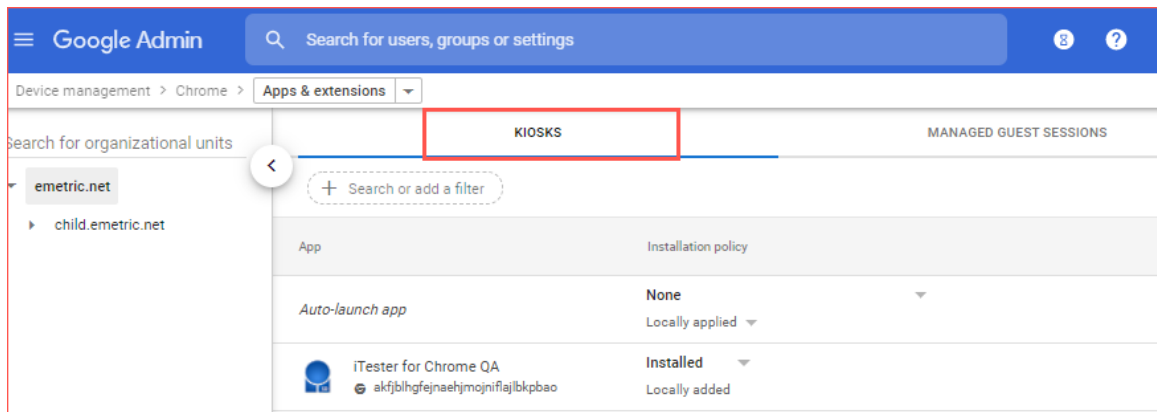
Google Admin

Search for users, groups or settings

Device management > Chrome > Apps & extensions

earch for organizational units

emetric.net

child.emetric.net

KIOSKS

MANAGED GUEST SESSIONS

+ Search or add a filter

| App | Installation policy |
|---|---|
| Auto-launch app | None<br>Locally applied |
| iTester for Chrome QA<br>akfjblhgfejnaehjmojniflajlbkpbao | Installed<br>Locally added |